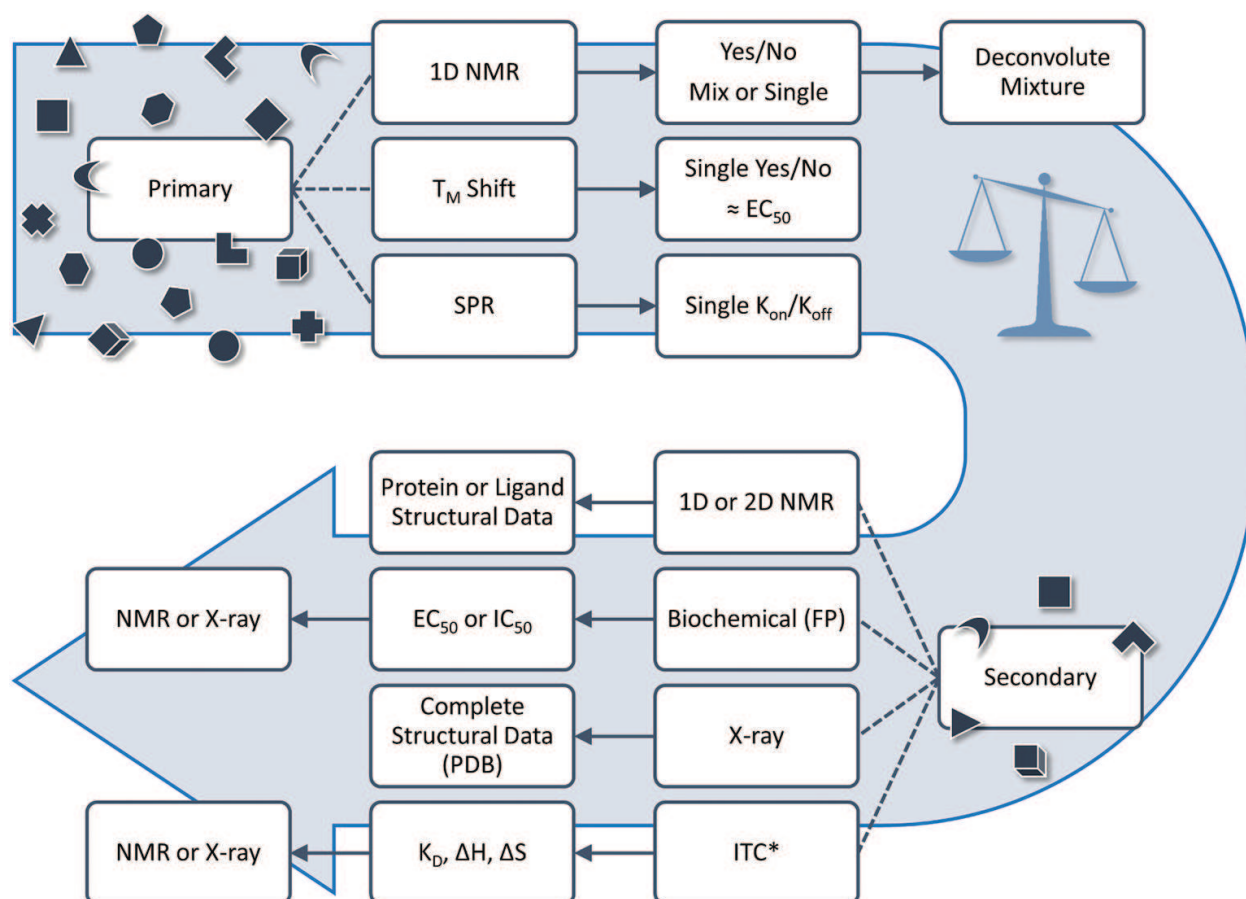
1D NMR

Yes/No
Mix or Single

Deconvolute Mixture

Primary

$T_M$ Shift

Single Yes/No
≈ $EC_{50}$

SPR

Single $K_{on}/K_{off}$

Protein or Ligand Structural Data

1D or 2D NMR

NMR or X-ray

$EC_{50}$ or $IC_{50}$

Biochemical (FP)

Secondary

Complete Structural Data (PDB)

X-ray

NMR or X-ray

$K_D$, $\Delta H$, $\Delta S$

ITC*